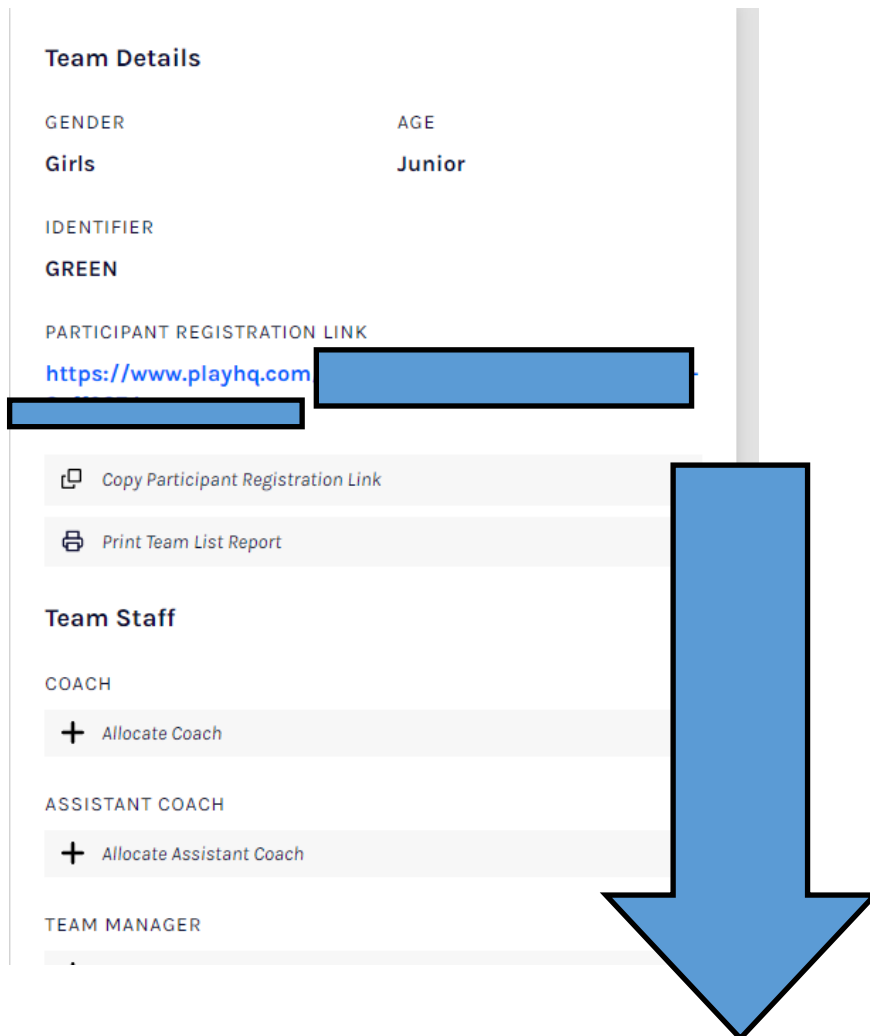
Team Details

GENDER
Girls

AGE
Junior

IDENTIFIER
GREEN

PARTICIPANT REGISTRATION LINK
https://www.playhq.com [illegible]

Copy Participant Registration Link

Print Team List Report

Team Staff

COACH
+ Allocate Coach

ASSISTANT COACH
+ Allocate Assistant Coach

TEAM MANAGER